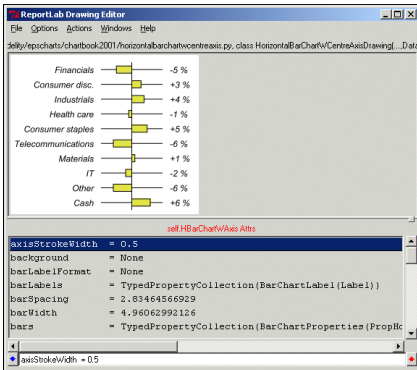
ReportLab Drawing Editor

File Options Actions Windows Help

delity/epscharts/chartbook2001/horizontalbarchartwcentreaxis.py, class HorizontalBarChartWCentreAxisDrawing(...Data

| | |
|---|---|
| Financials | -5 % |
| Consumer disc. | +3 % |
| Industrials | +4 % |
| Health care | -1 % |
| Consumer staples | +5 % |
| Telecommunications | -6 % |
| Materials | +1 % |
| IT | -2 % |
| Other | -6 % |
| Cash | +6 % |

self.HBarChartWAxis Attrs

axisStrokeWidth = 0.5
background = None
barLabelFormat = None
barLabels = TypedPropertyCollection(BarChartLabel(Label))
barSpacing = 2.83464566929
barWidth = 4.96062992126
bars = TypedPropertyCollection(BarChartProperties(PropHo

axisStrokeWidth = 0.5